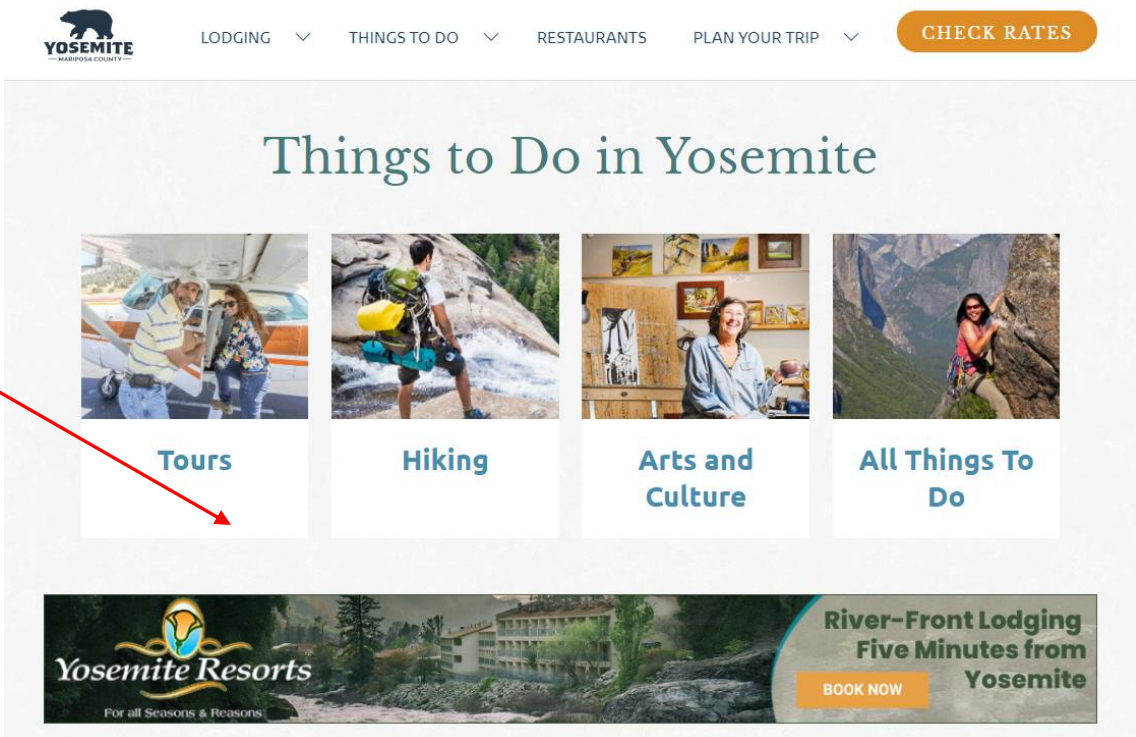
YOSEMITE
MARIPOSA COUNTY

LODGING THINGS TO DO RESTAURANTS PLAN YOUR TRIP CHECK RATES

Things to Do in Yosemite

Tours

Hiking

Arts and Culture

All Things To Do

Yosemite Resorts
For all Seasons & Reasons

River-Front Lodging Five Minutes from Yosemite

BOOK NOW